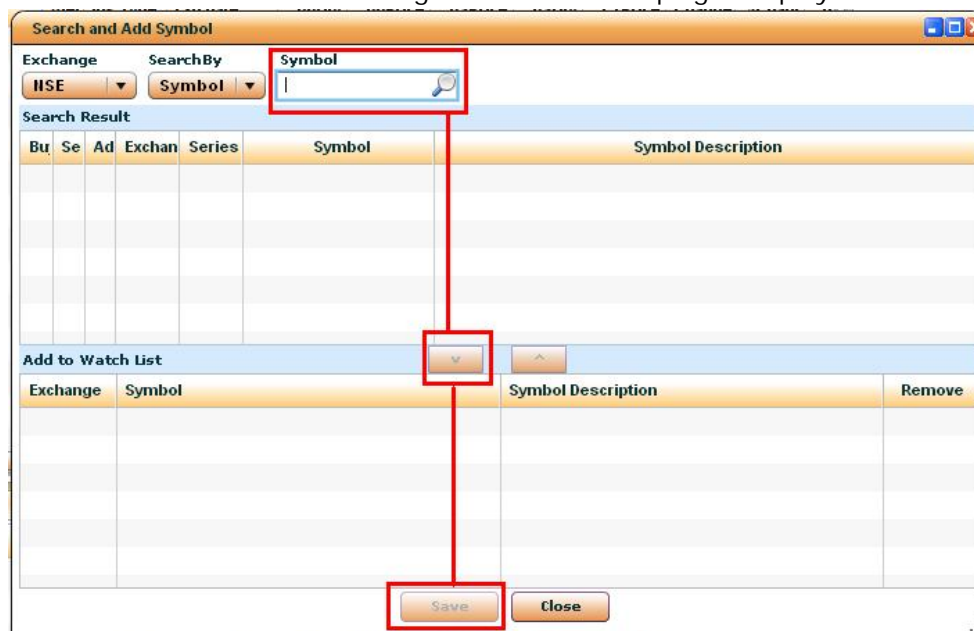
Search and Add Symbol

Exchange
NSE

SearchBy
Symbol

Symbol

Search Result

| Bu | Se | Ad | Exchan | Series | Symbol | Symbol Description |
|---|---|---|---|---|---|---|

Add to Watch List

| Exchange | Symbol | Symbol Description | Remove |
|---|---|---|---|

Save
Close